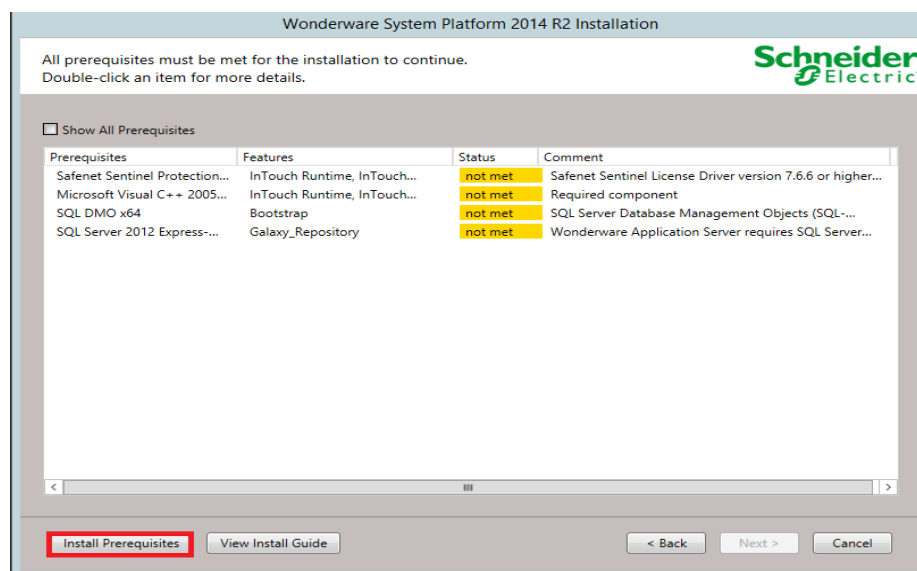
Wonderware System Platform 2014 R2 Installation

All prerequisites must be met for the installation to continue.
Double-click an item for more details.

Schneider Electric

Show All Prerequisites

| Prerequisites | Features | Status | Comment |
|---|---|---|---|
| Safenet Sentinel Protection... | InTouch Runtime, InTouch... | not met | Safenet Sentinel License Driver version 7.6.6 or higher... |
| Microsoft Visual C++ 2005... | InTouch Runtime, InTouch... | not met | Required component |
| SQL DMO x64 | Bootstrap | not met | SQL Server Database Management Objects (SQL-... |
| SQL Server 2012 Express-... | Galaxy_Repository | not met | Wonderware Application Server requires SQL Server... |

Install Prerequisites | View Install Guide | < Back | Next > | Cancel